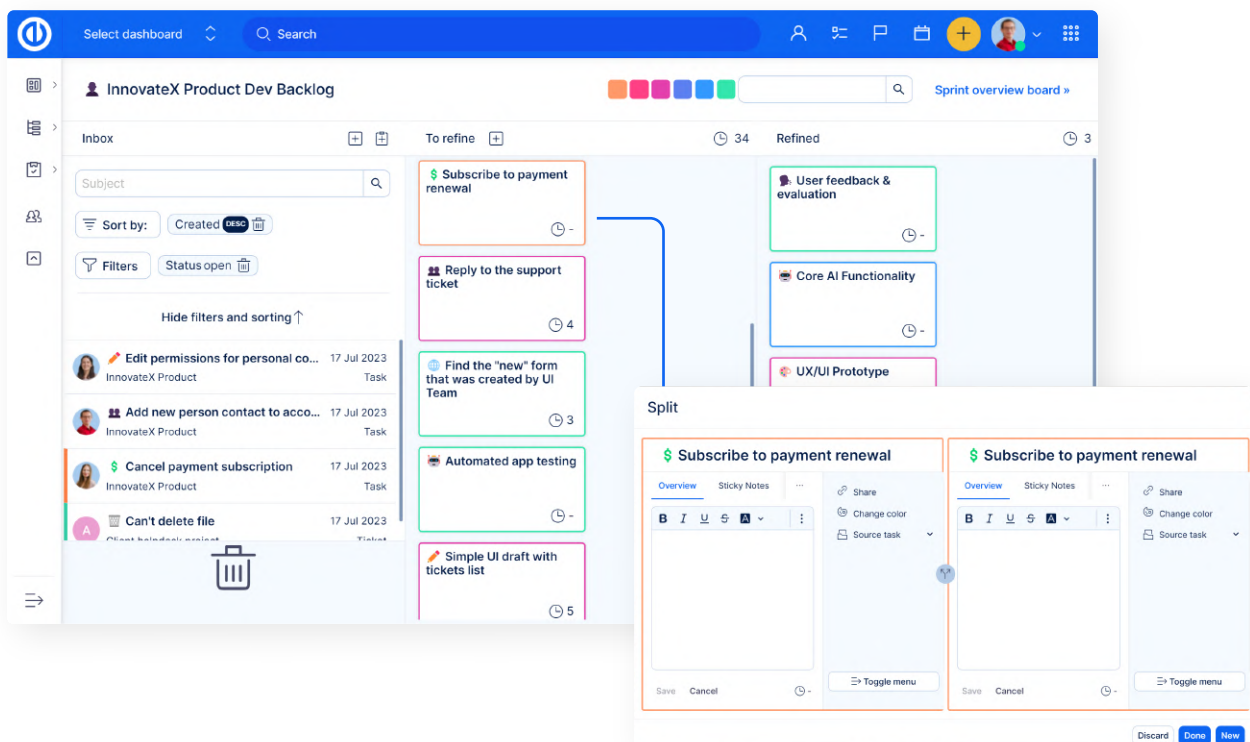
Select dashboard

Search

InnovateX Product Dev Backlog

Sprint overview board »

Inbox

To refine

34

Refined

3

Subject

Sort by:

Created DESC

Filters

Status open

Hide filters and sorting

Edit permissions for personal co...
17 Jul 2023
InnovateX Product
Task

Add new person contact to acco...
17 Jul 2023
InnovateX Product
Task

Cancel payment subscription
17 Jul 2023
InnovateX Product
Task

Can't delete file
17 Jul 2023
Client helpdesk project
Ticket

Subscribe to payment renewal
-

Reply to the support ticket
4

Find the "new" form that was created by UI Team
3

Automated app testing
-

Simple UI draft with tickets list
5

User feedback & evaluation
-

Core AI Functionality
-

UX/UI Prototype

Split

Subscribe to payment renewal

Overview
Sticky Notes
...

Share
Change color
Source task

B I U S A

Save
Cancel

Toggle menu

Subscribe to payment renewal

Overview
Sticky Notes
...

Share
Change color
Source task

B I U S A

Save
Cancel

Toggle menu

Discard
Done
New